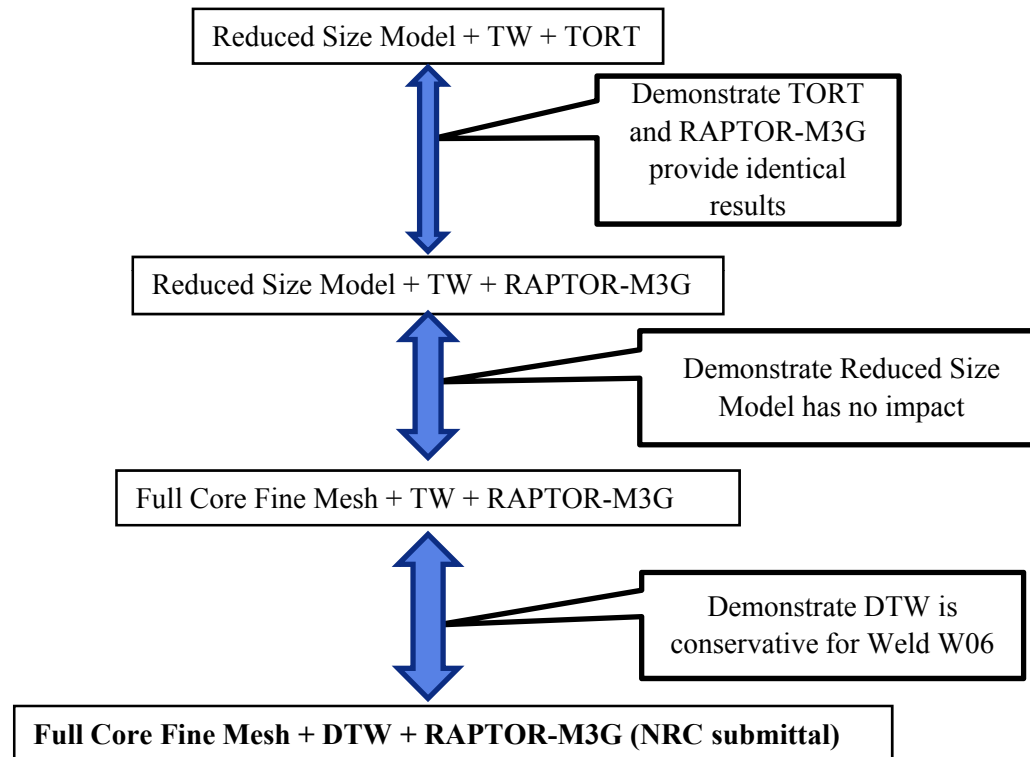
Reduced Size Model + TW + TORT

Demonstrate TORT and RAPTOR-M3G provide identical results

Reduced Size Model + TW + RAPTOR-M3G

Demonstrate Reduced Size Model has no impact

Full Core Fine Mesh + TW + RAPTOR-M3G

Demonstrate DTW is conservative for Weld W06

Full Core Fine Mesh + DTW + RAPTOR-M3G (NRC submittal)